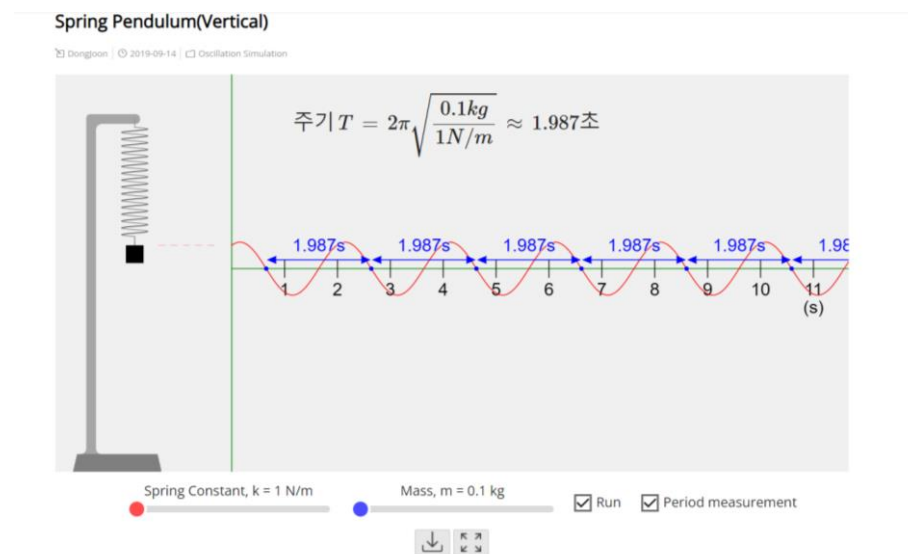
Spring Pendulum(Vertical)

Dongjoon | 2019-09-14 | Oscillation Simulation

주기 $T = 2\pi\sqrt{\frac{0.1kg}{1N/m}} \approx 1.987$초

1.987s 1.987s 1.987s 1.987s 1.987s 1.98

1 2 3 4 5 6 7 8 9 10 11 (s)

Spring Constant, k = 1 N/m

Mass, m = 0.1 kg

Run

Period measurement